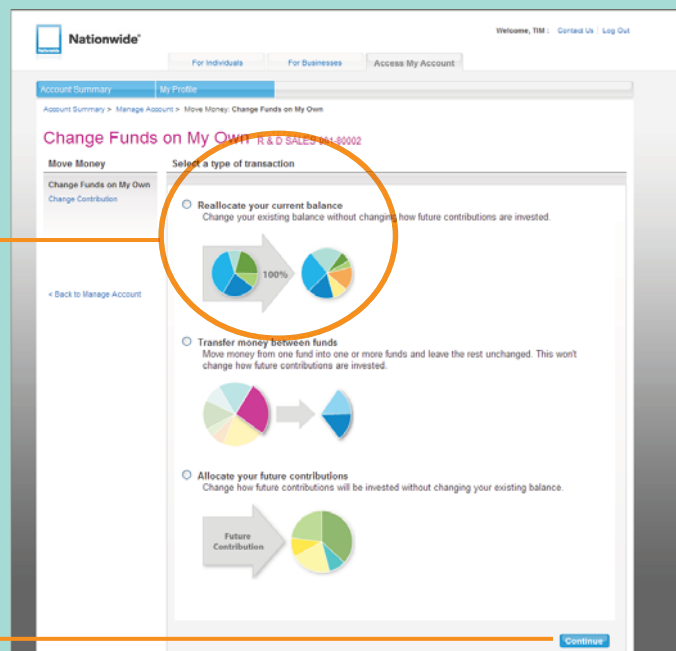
Nationwide®

Welcome, TIM : Contact Us | Log Out

For Individuals | For Businesses | Access My Account

Account Summary | My Profile

Account Summary > Manage Account > Move Money: Change Funds on My Own

Change Funds on My Own R & D SALES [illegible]-80002

Move Money

Change Funds on My Own
Change Contribution

< Back to Manage Account

Select a type of transaction

Reallocate your current balance
Change your existing balance without changing how future contributions are invested.

100%

Transfer money between funds
Move money from one fund into one or more funds and leave the rest unchanged. This won't change how future contributions are invested.

Allocate your future contributions
Change how future contributions will be invested without changing your existing balance.

Future Contribution

Continue